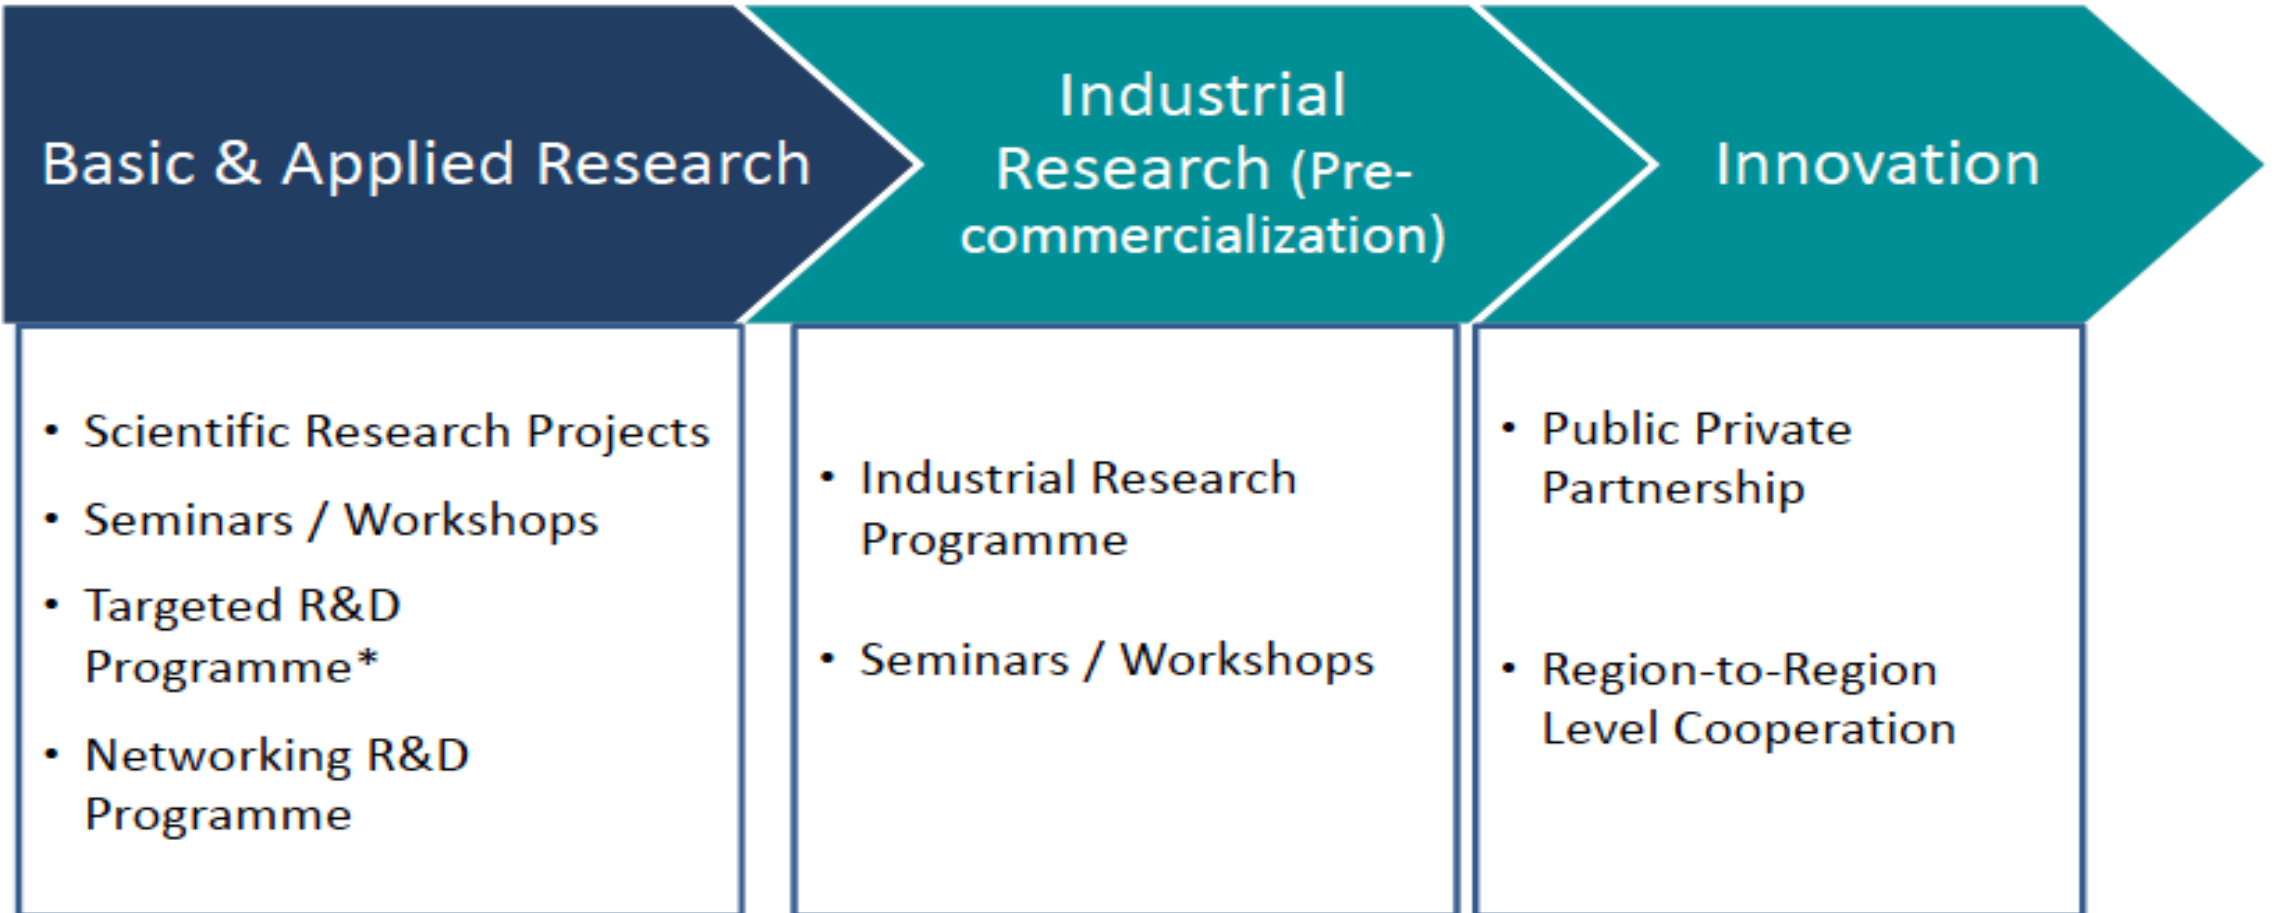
Basic & Applied Research

Industrial Research (Pre-commercialization)

Innovation

- Scientific Research Projects
- Seminars / Workshops
- Targeted R&D Programme*
- Networking R&D Programme

- Industrial Research Programme
- Seminars / Workshops

- Public Private Partnership
- Region-to-Region Level Cooperation